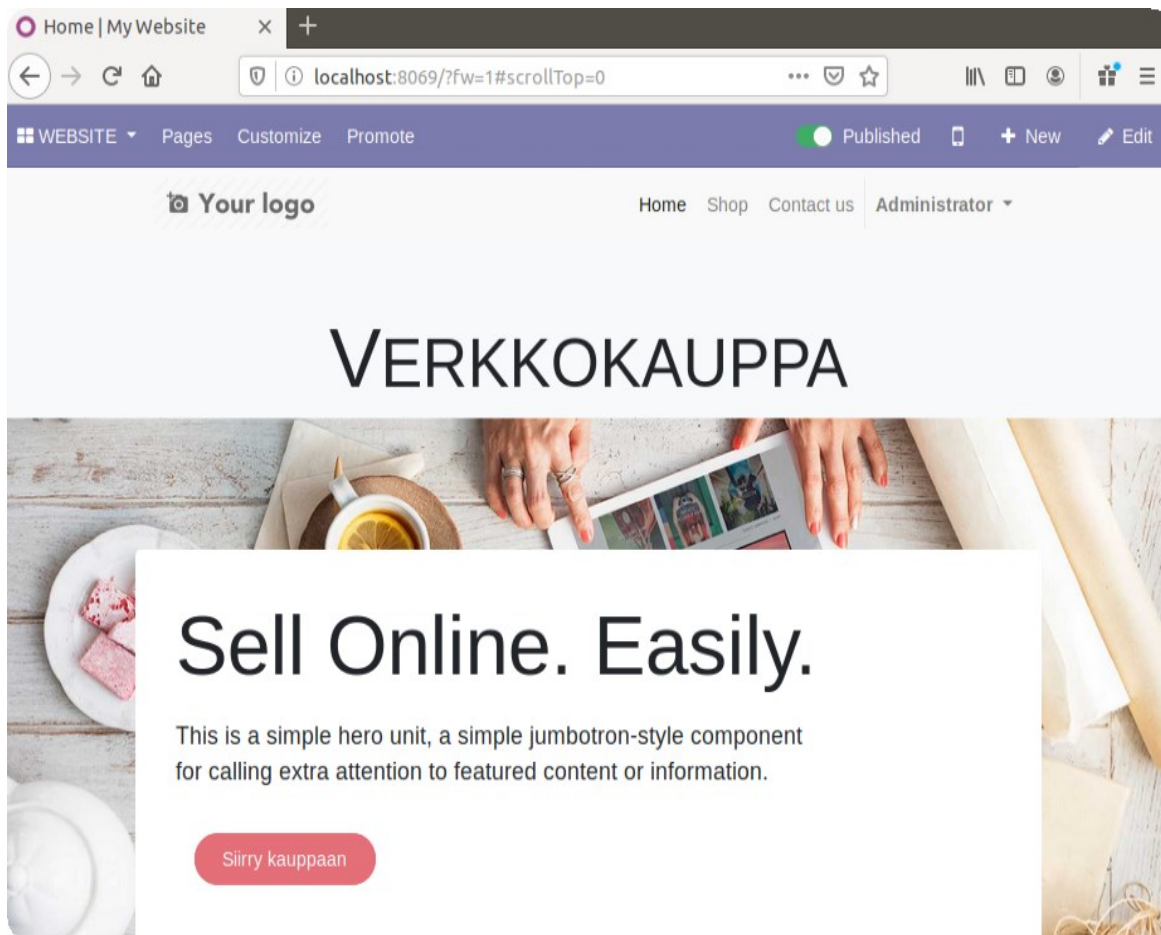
Home | My Website

localhost:8069/?fw=1#scrollTop=0

WEBSITE Pages Customize Promote Published New Edit

Your logo

Home Shop Contact us Administrator

VERKKOKAUPPA

Sell Online. Easily.

This is a simple hero unit, a simple jumbotron-style component for calling extra attention to featured content or information.

Siirry kauppaan